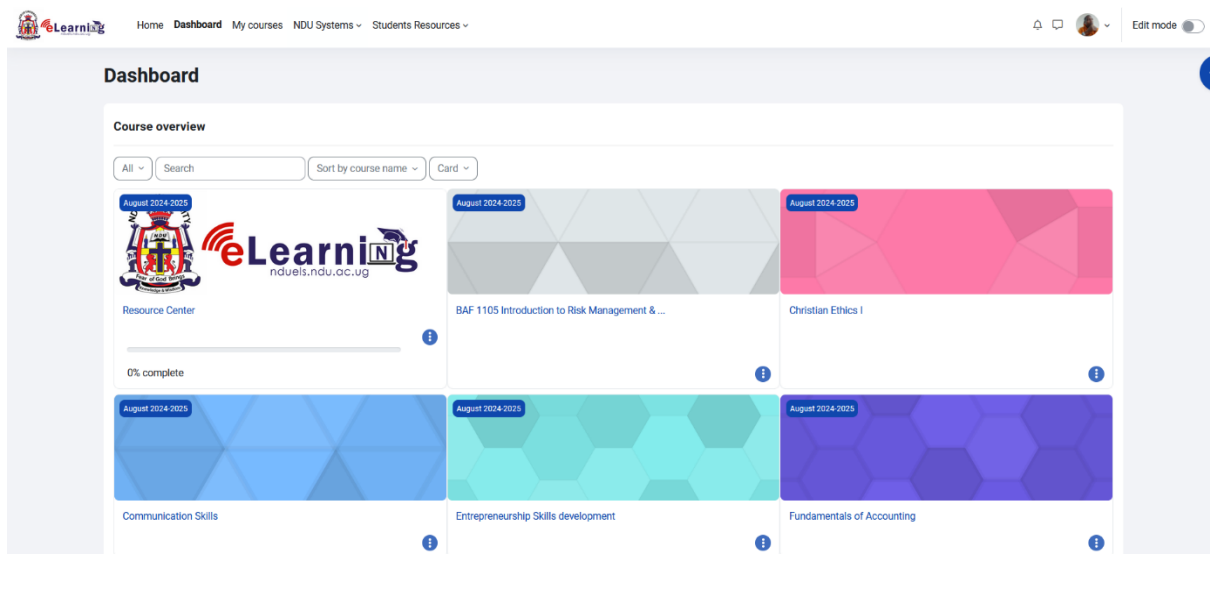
eLearning

Home Dashboard My courses NDU Systems Students Resources

Edit mode

Dashboard

Course overview

All Search Sort by course name Card

August 2024-2025

eLearning
nduels.ndu.ac.ug

Fear of God Brings Knowledge & Wisdom

Resource Center

0% complete

August 2024-2025

BAF 1105 Introduction to Risk Management & ...

August 2024-2025

Christian Ethics I

August 2024-2025

Communication Skills

August 2024-2025

Entrepreneurship Skills development

August 2024-2025

Fundamentals of Accounting